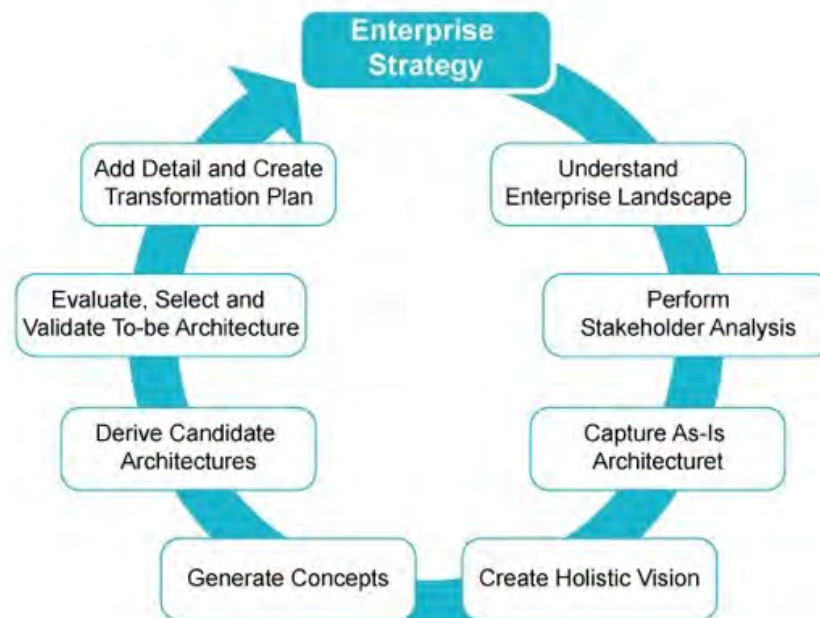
Enterprise Strategy

Understand Enterprise Landscape

Perform Stakeholder Analysis

Capture As-Is Architecturet

Create Holistic Vision

Generate Concepts

Derive Candidate Architectures

Evaluate, Select and Validate To-be Architecture

Add Detail and Create Transformation Plan